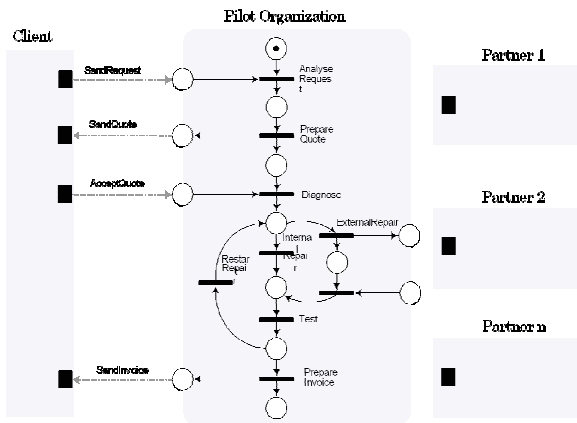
Pilot Organization

Client

SendRequest

SendQuote

AcceptQuote

SendInvoice

Analyse Request

Prepare Quote

Diagnose

ExternalRepair

Internal Repair

Restart Repair

Test

Prepare Invoice

Partner 1

Partner 2

Partner n